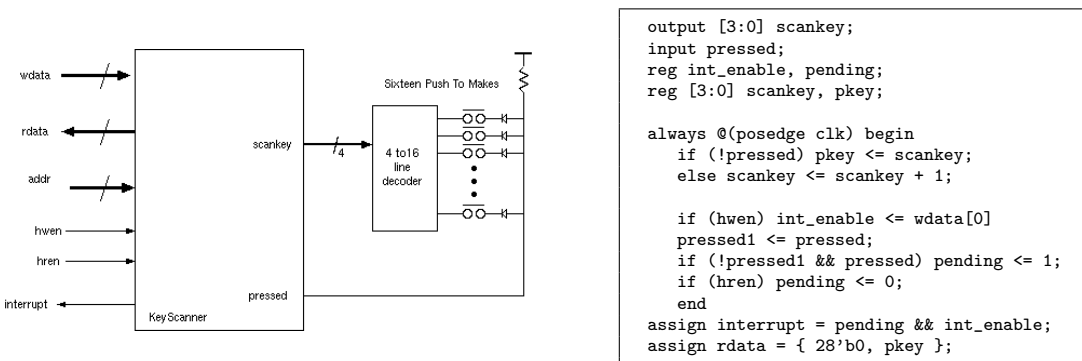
wdata

rdata

addr

hwen

hren

interrupt

scankey

pressed

KeyScanner

4

4 to16 line decoder

Sixteen Push To Makes

```
output [3:0] scankey;
input pressed;
reg int_enable, pending;
reg [3:0] scankey, pkey;

always @(posedge clk) begin
   if (!pressed) pkey <= scankey;
   else scankey <= scankey + 1;

   if (hwen) int_enable <= wdata[0]
   pressed1 <= pressed;
   if (!pressed1 && pressed) pending <= 1;
   if (hren) pending <= 0;
   end
assign interrupt = pending && int_enable;
assign rdata = { 28'b0, pkey };
```